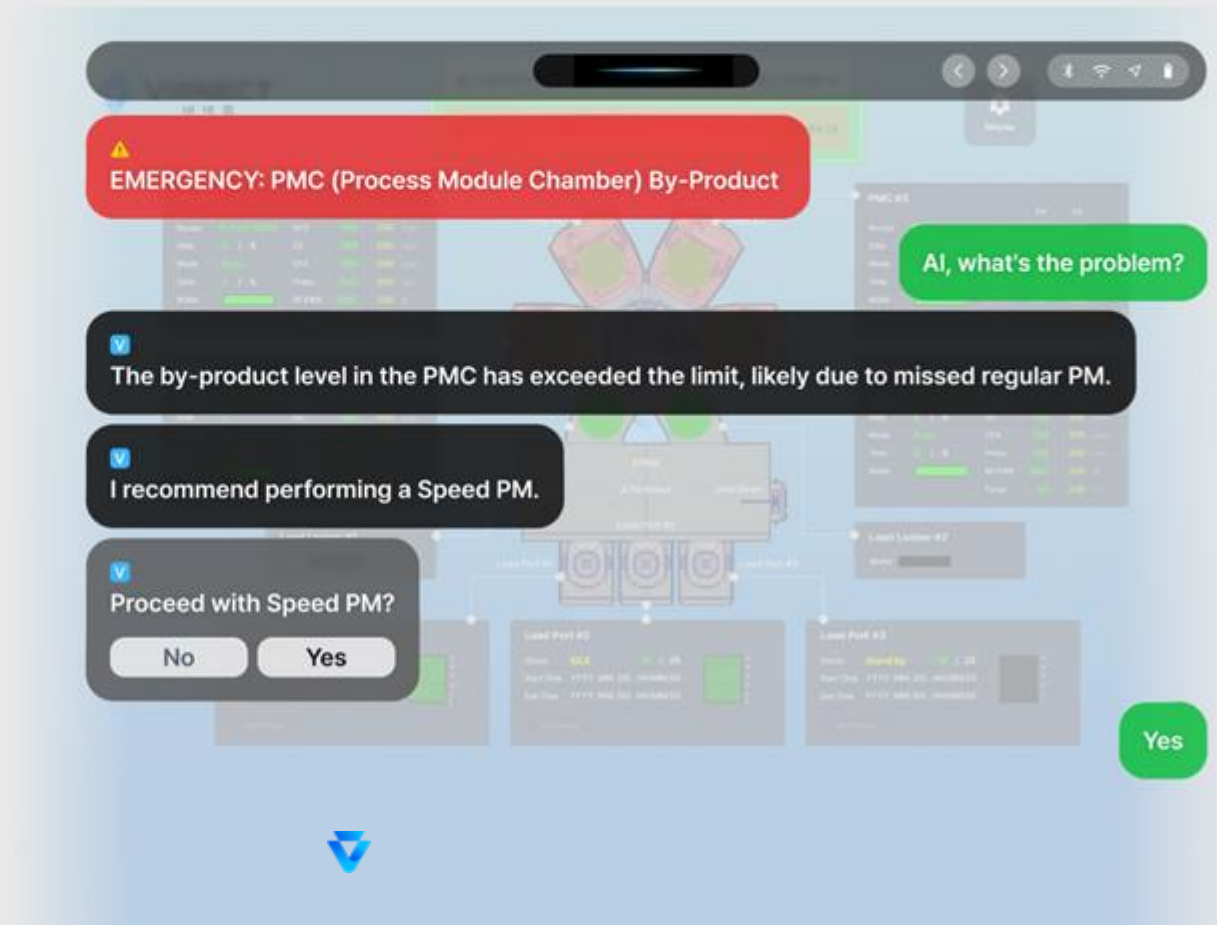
EMERGENCY: PMC (Process Module Chamber) By-Product

AI, what's the problem?

V
The by-product level in the PMC has exceeded the limit, likely due to missed regular PM.

V
I recommend performing a Speed PM.

V
Proceed with Speed PM?

No

Yes

Yes